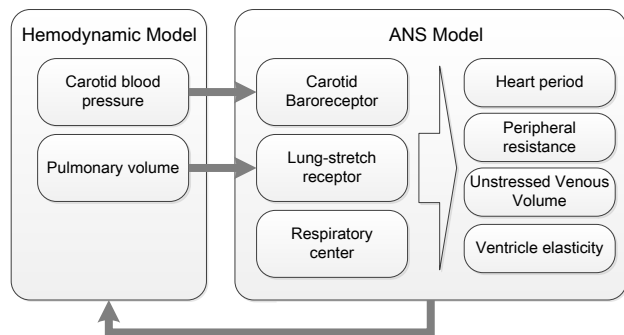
Hemodynamic Model

Carotid blood pressure

Pulmonary volume

ANS Model

Carotid Baroreceptor

Lung-stretch receptor

Respiratory center

Heart period

Peripheral resistance

Unstressed Venous Volume

Ventricle elasticity